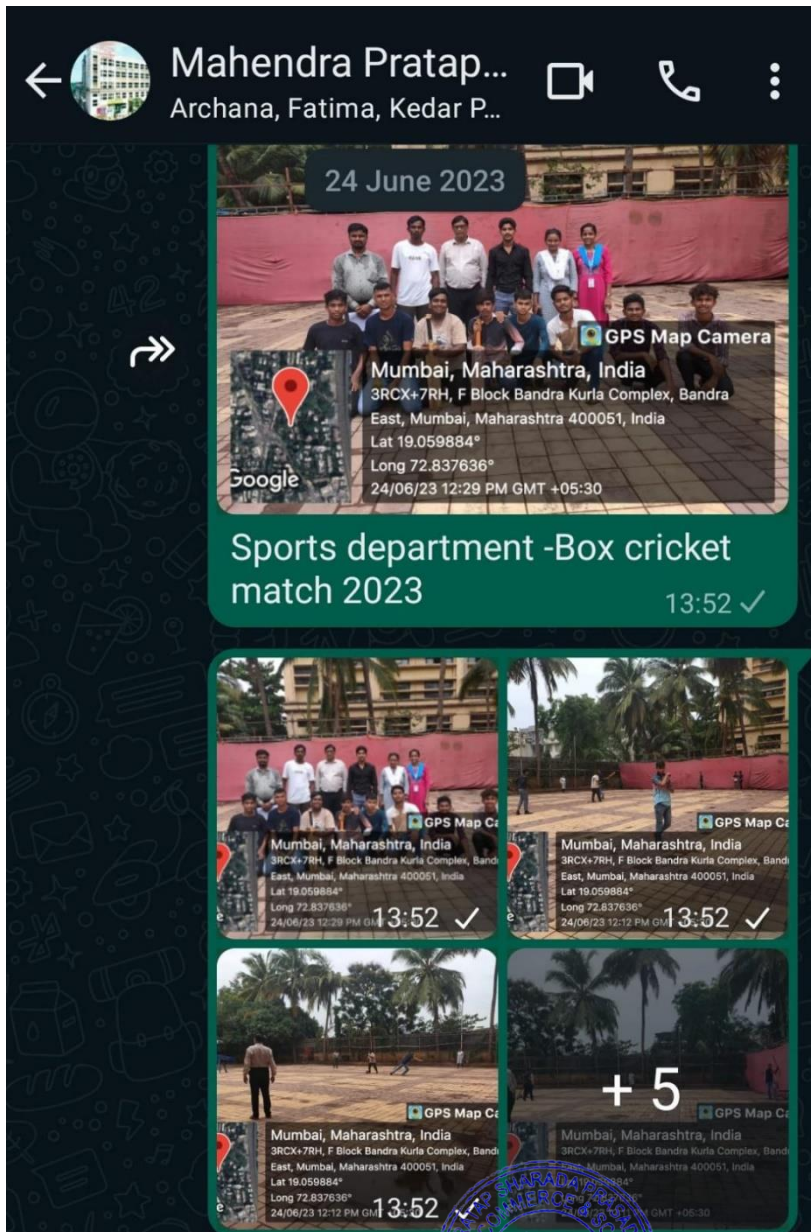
Mahendra Pratap...
Archana, Fatima, Kedar P...

24 June 2023

GPS Map Camera
Mumbai, Maharashtra, India
3RCX+7RH, F Block Bandra Kurla Complex, Bandra East, Mumbai, Maharashtra 400051, India
Lat 19.059884°
Long 72.837636°
24/06/23 12:29 PM GMT +05:30
Google

Sports department -Box cricket match 2023
13:52

GPS Map Ca
Mumbai, Maharashtra, India
3RCX+7RH, F Block Bandra Kurla Complex, Band
East, Mumbai, Maharashtra 400051, India
Lat 19.059884°
Long 72.837636°
24/06/23 12:29 PM GM
13:52

GPS Map Ca
Mumbai, Maharashtra, India
3RCX+7RH, F Block Bandra Kurla Complex, Band
East, Mumbai, Maharashtra 400051, India
Lat 19.059884°
Long 72.837636°
24/06/23 12:12 PM GM
13:52

GPS Map Ca
Mumbai, Maharashtra, India
3RCX+7RH, F Block Bandra Kurla Complex, Band
East, Mumbai, Maharashtra 400051, India
Lat 19.059884°
Long 72.837636°
24/06/23 12:12 PM GM
13:52

+ 5
GPS Map Ca
Mumbai, Maharashtra, India
3RCX+7RH, F Block Bandra Kurla Complex, Band
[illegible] Mumbai, Maharashtra 400051, India
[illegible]884°
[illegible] GMT +05:30
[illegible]